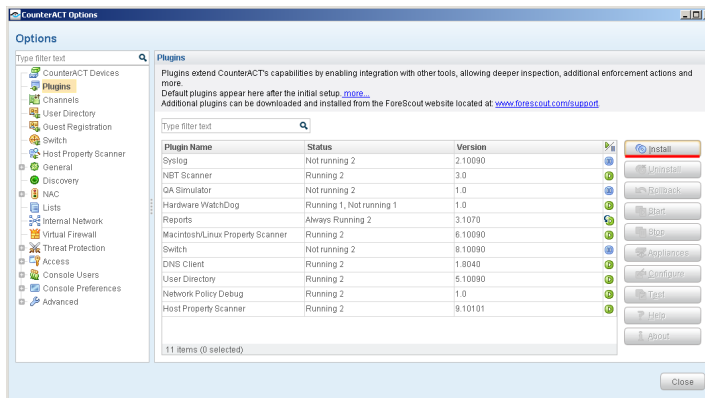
CounterACT Options

Options

Type filter text

CounterACT Devices
Plugins
Channels
User Directory
Guest Registration
Switch
Host Property Scanner
General
Discovery
NAC
Lists
Internal Network
Virtual Firewall
Threat Protection
Access
Console Users
Console Preferences
Advanced

Plugins

Plugins extend CounterACT's capabilities by enabling integration with other tools, allowing deeper inspection, additional enforcement actions and more.
Default plugins appear here after the initial setup. more...
Additional plugins can be downloaded and installed from the ForeScout website located at: www.forescout.com/support.

Type filter text

| Plugin Name | Status | Version |
|---|---|---|
| Syslog | Not running 2 | 2.10090 |
| NBT Scanner | Running 2 | 3.0 |
| QA Simulator | Not running 2 | 1.0 |
| Hardware WatchDog | Running 1, Not running 1 | 1.0 |
| Reports | Always Running 2 | 3.1070 |
| Macintosh/Linux Property Scanner | Running 2 | 6.10090 |
| Switch | Not running 2 | 8.10090 |
| DNS Client | Running 2 | 1.8040 |
| User Directory | Running 2 | 5.10090 |
| Network Policy Debug | Running 2 | 1.0 |
| Host Property Scanner | Running 2 | 9.10101 |

11 items (0 selected)

Install
Uninstall
Rollback
Start
Stop
Appliances
Configure
Test
Help
About

Close